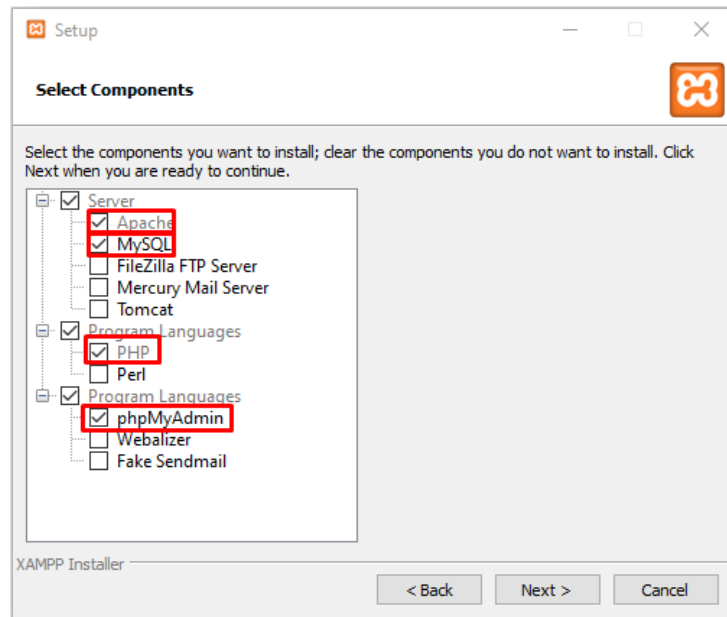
Setup

Select Components

Select the components you want to install; clear the components you do not want to install. Click Next when you are ready to continue.

Server
Apache
MySQL
FileZilla FTP Server
Mercury Mail Server
Tomcat
Program Languages
PHP
Perl
Program Languages
phpMyAdmin
Webalizer
Fake Sendmail

XAMPP Installer

< Back
Next >
Cancel